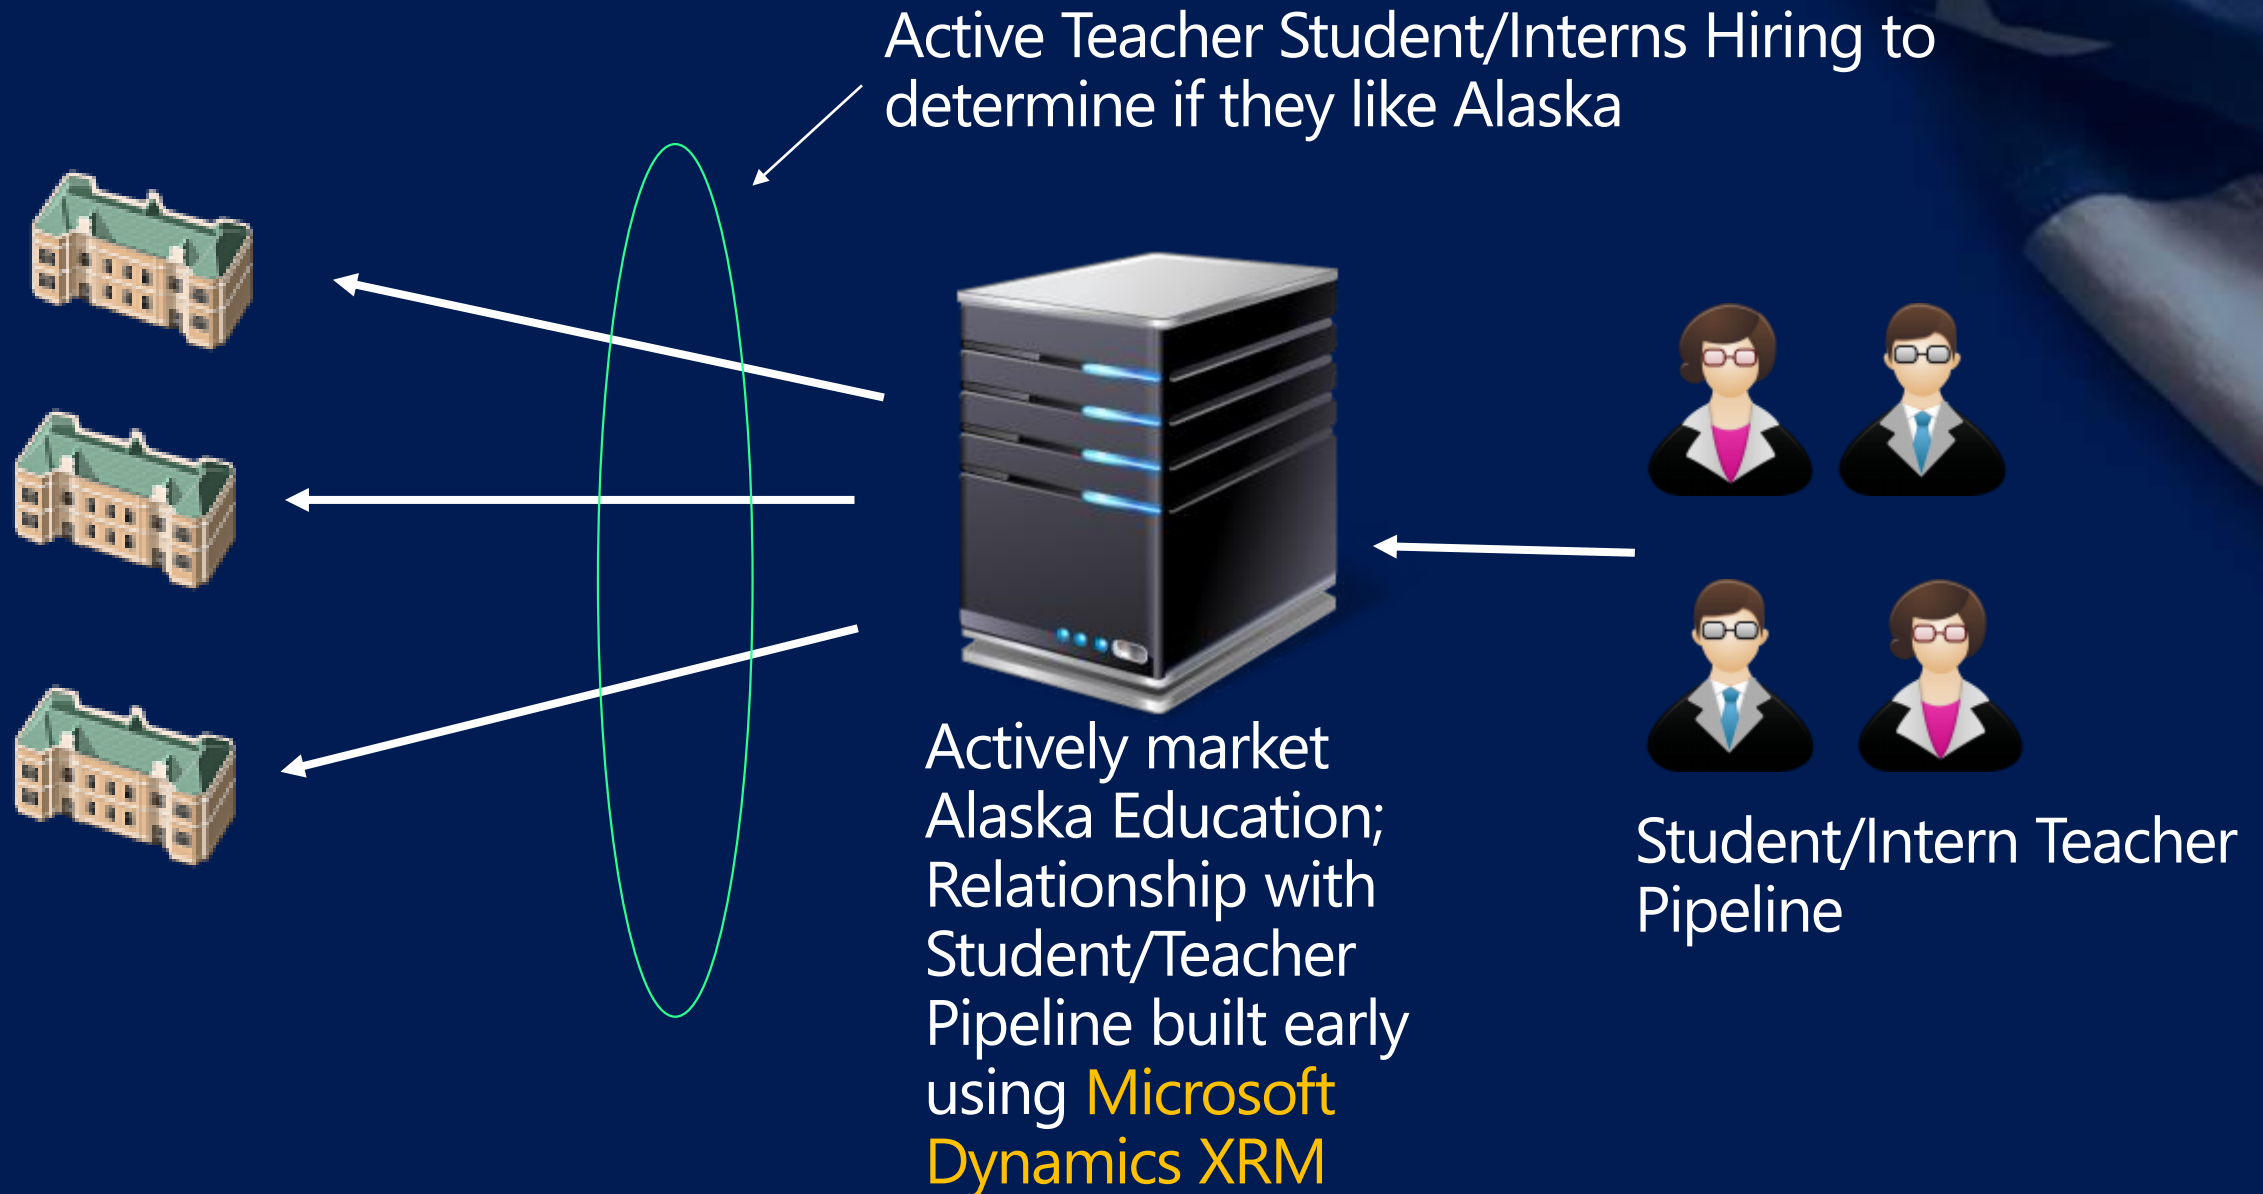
Active Teacher Student/Interns Hiring to determine if they like Alaska

Actively market Alaska Education; Relationship with Student/Teacher Pipeline built early using Microsoft Dynamics XRM

Student/Intern Teacher Pipeline